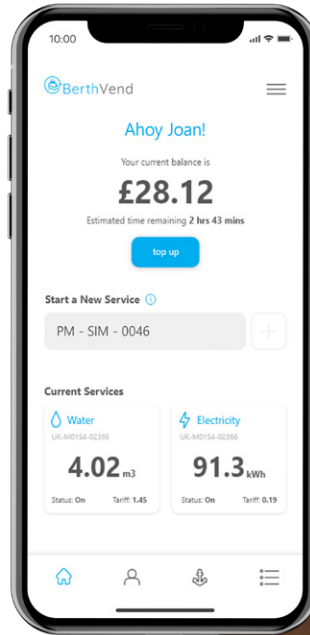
10:00

BerthVend

Ahoy Joan!

Your current balance is

£28.12

Estimated time remaining 2 hrs 43 mins

top up

Start a New Service

PM - SIM - 0046

+

Current Services

Water

UK-M0154-02365

4.02 m3

Status: On Tariff: 1.45

Electricity

UK-M0154-02366

91.3 kWh

Status: On Tariff: 0.19